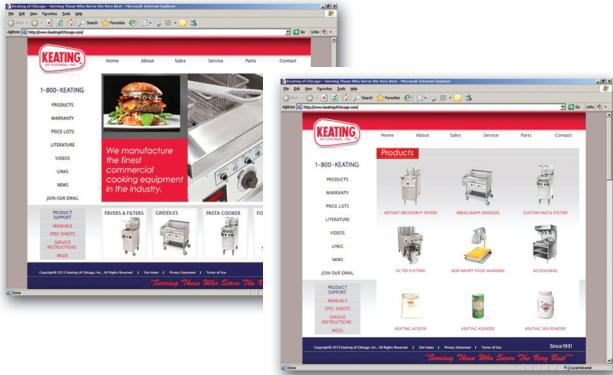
Keating of Chicago - Serving Those Who Serve the Very Best - Microsoft Internet Explorer

File Edit View Favorites Tools Help

Search Favorites

Address http://www.keatingofchicago.com/ Go Links

KEATING OF CHICAGO, INC.

Home About Sales Service Parts Contact

1-800-KEATING

PRODUCTS

WARRANTY

PRICE LISTS

LITERATURE

VIDEOS

LINKS

NEWS

JOIN OUR EMAIL

We manufacture the finest commercial cooking equipment in the industry.

PRODUCT SUPPORT

MANUALS

SPEC SHEETS

SERVICE INSTRUCTIONS

MSDS

FRYERS & FILTERS GRIDDLES PASTA COOKER FO

Copyright 2013 Keating of Chicago, Inc., All Rights Reserved | Site Index | Privacy Statement | Terms of Use

"Serving Those Who Serve The V

Done

Keating of Chicago - Serving Those Who Serve the Very Best - Microsoft Internet Explorer

File Edit View Favorites Tools Help

Address http://www.keatingofchicago.com/ Go Links

KEATING OF CHICAGO, INC.

Home About Sales Service Parts Contact

1-800-KEATING

PRODUCTS

WARRANTY

PRICE LISTS

LITERATURE

VIDEOS

LINKS

NEWS

JOIN OUR EMAIL

PRODUCT SUPPORT

MANUALS

SPEC SHEETS

SERVICE INSTRUCTIONS

MSDS

Products

INSTANT RECOVERY® FRYERS

MIRACLEAN® GRIDDLES

CUSTOM PASTA SYSTEM

FILTER SYSTEM

KEEP KRISP® FOOD WARMERS

ACCESSORIES

KEATING ACIDOX

KEATING KLENZER

KEATING SEA POWDER

Copyright 2013 Keating of Chicago, Inc., All Rights Reserved | Site Index | Privacy Statement | Terms of Use

Since 1931

"Serving Those Who Serve The Very Best"

Done Local intranet